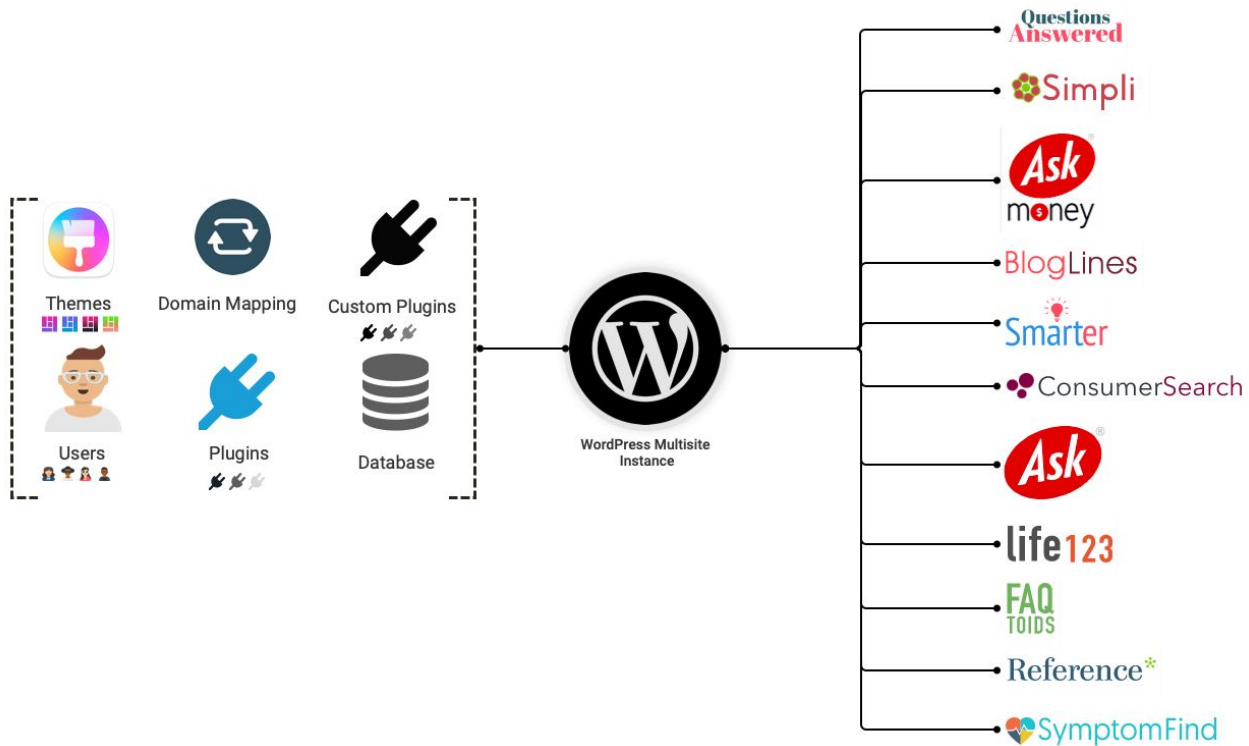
Themes

Domain Mapping

Custom Plugins

Users

Plugins

Database

WordPress Multisite Instance

Questions Answered

Simpli

Ask money

BlogLines

Smarter

ConsumerSearch

Ask

life123

FAQ TOIDS

Reference*

SymptomFind